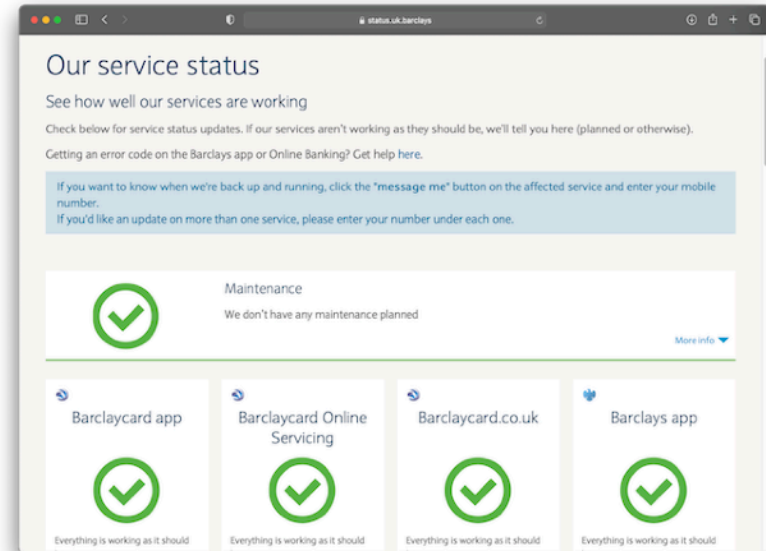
status.uk.barclays

Our service status

See how well our services are working

Check below for service status updates. If our services aren't working as they should be, we'll tell you here (planned or otherwise).

Getting an error code on the Barclays app or Online Banking? Get help here.

If you want to know when we're back up and running, click the "message me" button on the affected service and enter your mobile number.
If you'd like an update on more than one service, please enter your number under each one.

Maintenance

We don't have any maintenance planned

More info

Barclaycard app

Everything is working as it should

Barclaycard Online Servicing

Everything is working as it should

Barclaycard.co.uk

Everything is working as it should

Barclays app

Everything is working as it should